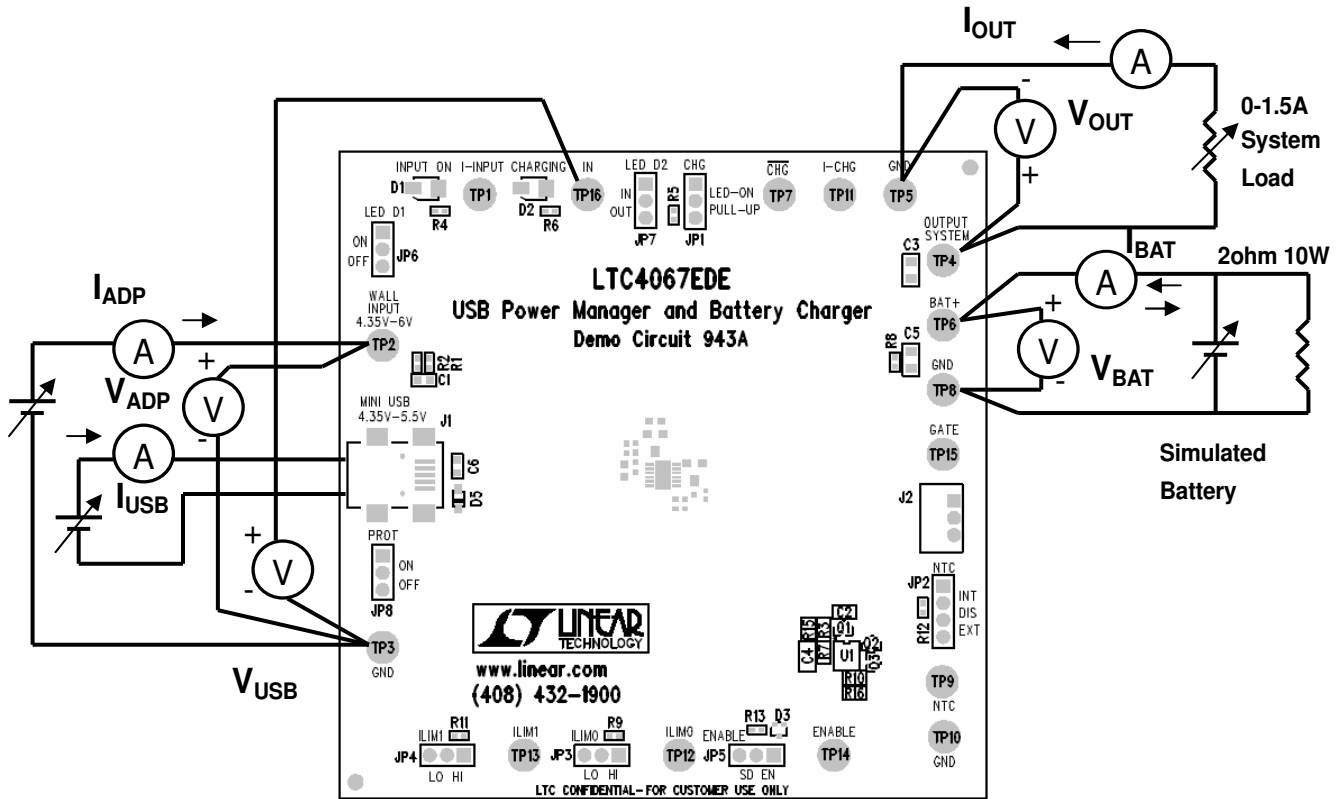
$I_{OUT}$

A

-

V $V_{OUT}$

+

0-1.5A System Load

INPUT ON I-INPUT CHARGING IN LED D2 CHG $\overline{CHG}$ I-CHG GND

D1 TP1 TP16 IN OUT R5 LED-ON PULL-UP TP7 TP11 TP5

R4 D2 R6 JP7 JP1

LED D1

ON OFF JP6

OUTPUT SYSTEM

C3 TP4

$I_{BAT}$

2ohm 10W

LTC4067EDE

USB Power Manager and Battery Charger

Demo Circuit 943A

$I_{ADP}$

A

WALL INPUT 4.35V-6V

TP2

R2 R1 C1

+

$V_{ADP}$

V

-

A

BAT+

TP6

+

R8 C5

GND

TP8

V $V_{BAT}$

-

MINI USB 4.35V-5.5V

J1

C6

D5

A

$I_{USB}$

GATE

TP15

Simulated Battery

J2

PROT

ON OFF

JP8

+

V

-

JP2 NTC

INT DIS EXT

R12

C2 Q1 R15 R7 R3 C4 U1 Q3 Q3E R10 R16

LINEAR TECHNOLOGY

TP3

GND

www.linear.com

(408) 432-1900

$V_{USB}$

TP9 NTC

ILIM1 R11 ILIM1 ILIM0 R9 ILIM0 ENABLE R13 D3 ENABLE

JP4 LO HI TP13 JP3 LO HI TP12 JP5 SD EN TP14

TP10 GND

LTC CONFIDENTIAL-FOR CUSTOMER USE ONLY